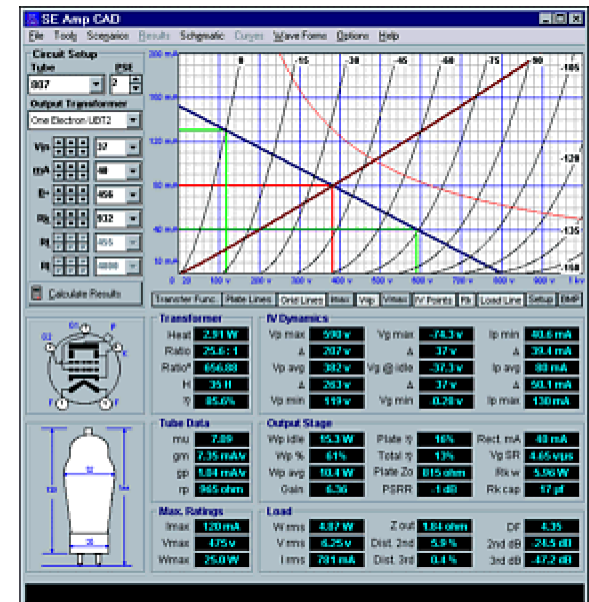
SE Amp CAD

File Tools Scenarios Results Schematic Curves Wave Forms Options Help

Circuit Setup
Tube PSE
807 2
Output Transformer
One Electron UBT2
Vp 37
mA 40
B+ 450
Rk 932
Rl 455
Rl 4800
Calculate Results

200 mA
160 mA
120 mA
80 mA
40 mA
10 mA
0
0 100 v 200 v 300 v 400 v 500 v 600 v 700 v 800 v 900 v 1 kv
0 -15 -30 -45 -60 -75 -90 -105 -120 -135 -150

Transfer Func. Plate Lines Grid Lines Imax Vtp Vmax IV Points Rk Load Line Setup BMP

Transformer
Heat 2.91 W
Ratio 25.6 : 1
Ratio* 656.88
H 35 H
η 85.6%

IV Dynamics
Vp max 590 v
Δ 207 v
Vp avg 382 v
Δ 263 v
Vp min 119 v
Vg max -74.3 v
Δ 37 v
Vg @ idle -37.3 v
Δ 37 v
Vg min 0.29 v
Ip min 40.6 mA
Δ 39.4 mA
Ip avg 80 mA
Δ 50.1 mA
Ip max 130 mA

Tube Data
mu 7.09
gm 7.35 mA/v
gp 1.04 mA/v
rp 965 ohm

Output Stage
Wp idle 15.3 W
Wp % 61%
Wp avg 10.4 W
Gain 6.36
Plate η 16%
Total η 13%
Plate Zo 815 ohm
PSRR -1 dB
Rect. mA 40 mA
Vg SR 4.65 v/μs
Rk w 5.96 W
Rk cap 17 pf

Max. Ratings
Imax 120 mA
Vmax 475 v
Wmax 25.0 W

Load
W rms 4.87 W
V rms 6.25 v
I rms 781 mA
Z out 1.84 ohm
Dist. 2nd 5.9 %
Dist. 3rd 0.4 %
DF 4.35
2nd dB -24.5 dB
3rd dB -47.2 dB